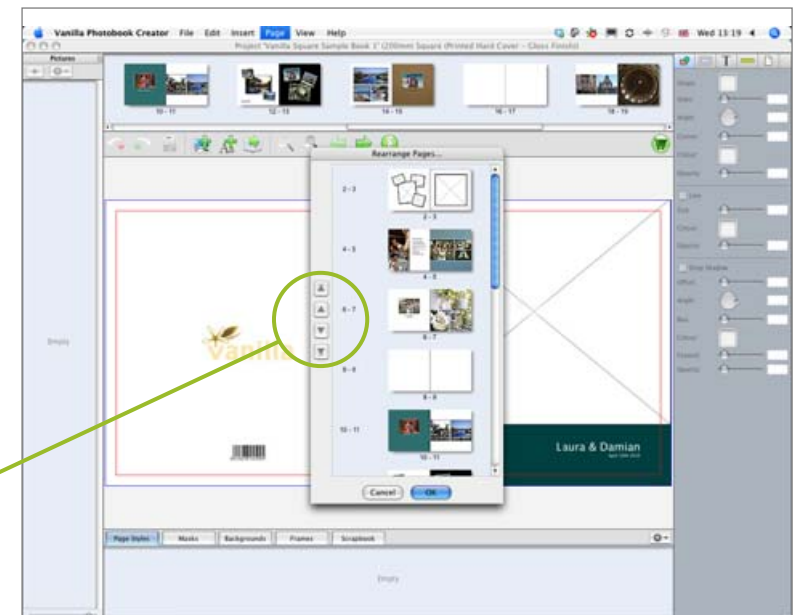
Vanilla Photobook Creator File Edit Insert Page View Help

Wed 13:19

Project 'Vanilla Square Sample Book 1' (200mm Square (Printed Hard Cover - Gloss Finish))

Pictures

10 - 11

12 - 13

14 - 15

16 - 17

18 - 19

Rearrange Pages...

2 - 3

2 - 3

4 - 5

4 - 5

6 - 7

6 - 7

8 - 9

8 - 9

10 - 11

10 - 11

Cancel

OK

Empty

Vanilla

Laura & Damian

Page Styles

Masks

Backgrounds

Frames

Scrapbook

Empty

Shape

Size

Angle

Corner

Colour

Opacity

Line

Size

Colour

Opacity

Drop Shadow

Offset

Angle

Blur

Colour

Feather

Opacity